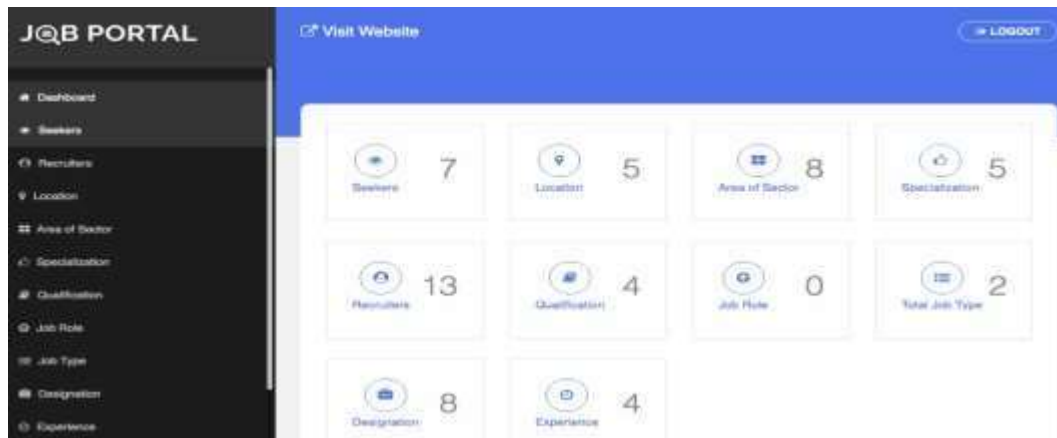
JOB PORTAL

Visit Website

LOGOUT

Dashboard
Seekers
Recruiters
Location
Area of Sector
Specialization
Qualification
Job Role
Job Type
Designation
Experience

7
Seekers

5
Location

8
Area of Sector

5
Specialization

13
Recruiters

4
Qualification

0
Job Role

2
Total Job Type

8
Designation

4
Experience